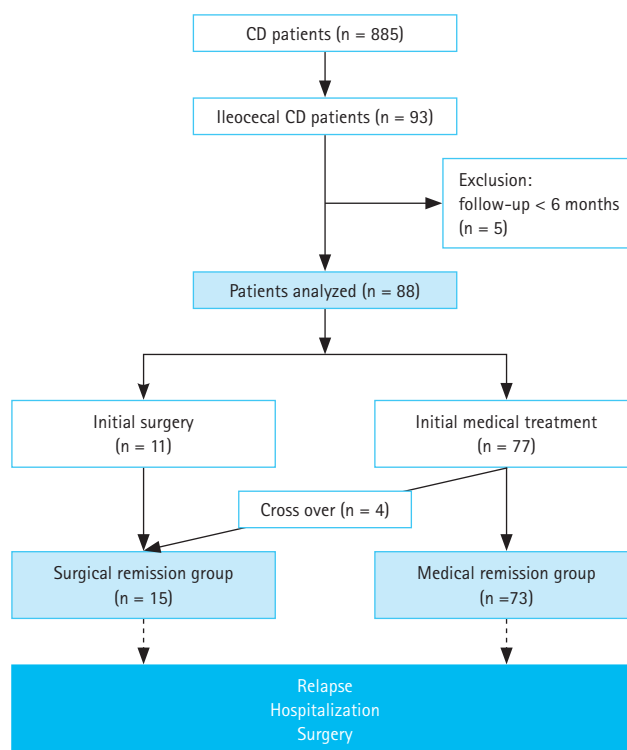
CD patients (n = 885)

Ileocecal CD patients (n = 93)

Exclusion:
follow-up < 6 months
(n = 5)

Patients analyzed (n = 88)

Initial surgery
(n = 11)

Initial medical treatment
(n = 77)

Cross over (n = 4)

Surgical remission group
(n = 15)

Medical remission group
(n =73)

Relapse
Hospitalization
Surgery